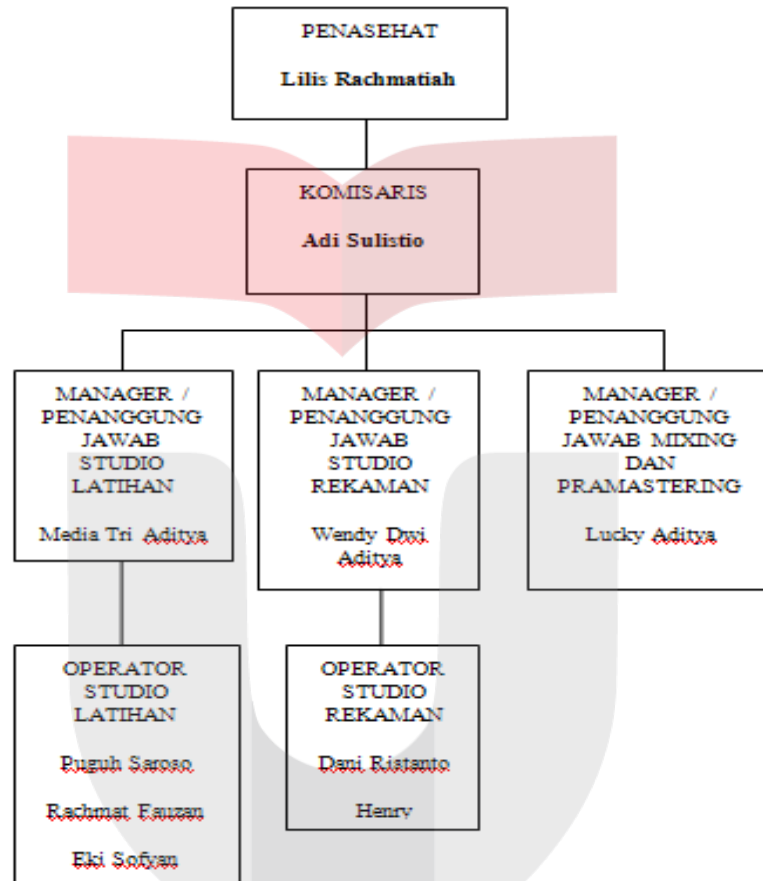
PENASEHAT

Lilis Rachmatiah

KOMISARIS

Adi Sulistio

MANAGER / PENANGGUNG JAWAB STUDIO LATIHAN

Media Tri Aditya

MANAGER / PENANGGUNG JAWAB STUDIO REKAMAN

Wendy Dwi Aditya

MANAGER / PENANGGUNG JAWAB MIXING DAN PRAMASTERING

Lucky Aditya

OPERATOR STUDIO LATIHAN

Puguh Saroso

Rachmat Fauzan

Eki Sofyan

OPERATOR STUDIO REKAMAN

Dani Ristanto

Henry